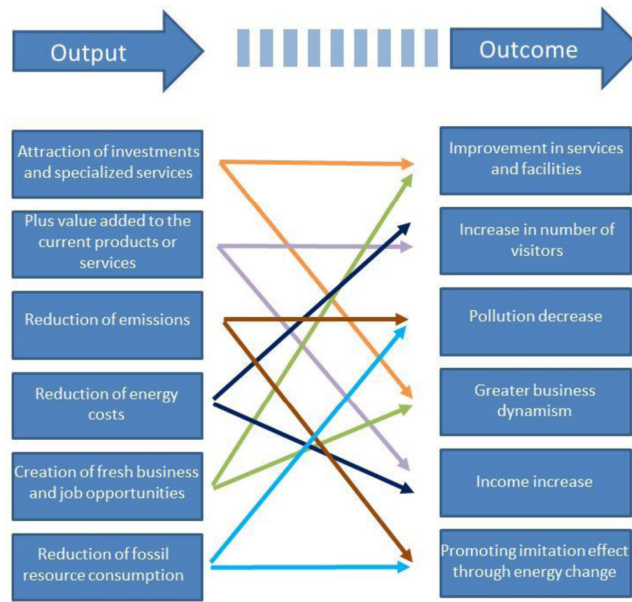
Output

Outcome

Attraction of investments and specialized services

Plus value added to the current products or services

Reduction of emissions

Reduction of energy costs

Creation of fresh business and job opportunities

Reduction of fossil resource consumption

Improvement in services and facilities

Increase in number of visitors

Pollution decrease

Greater business dynamism

Income increase

Promoting imitation effect through energy change